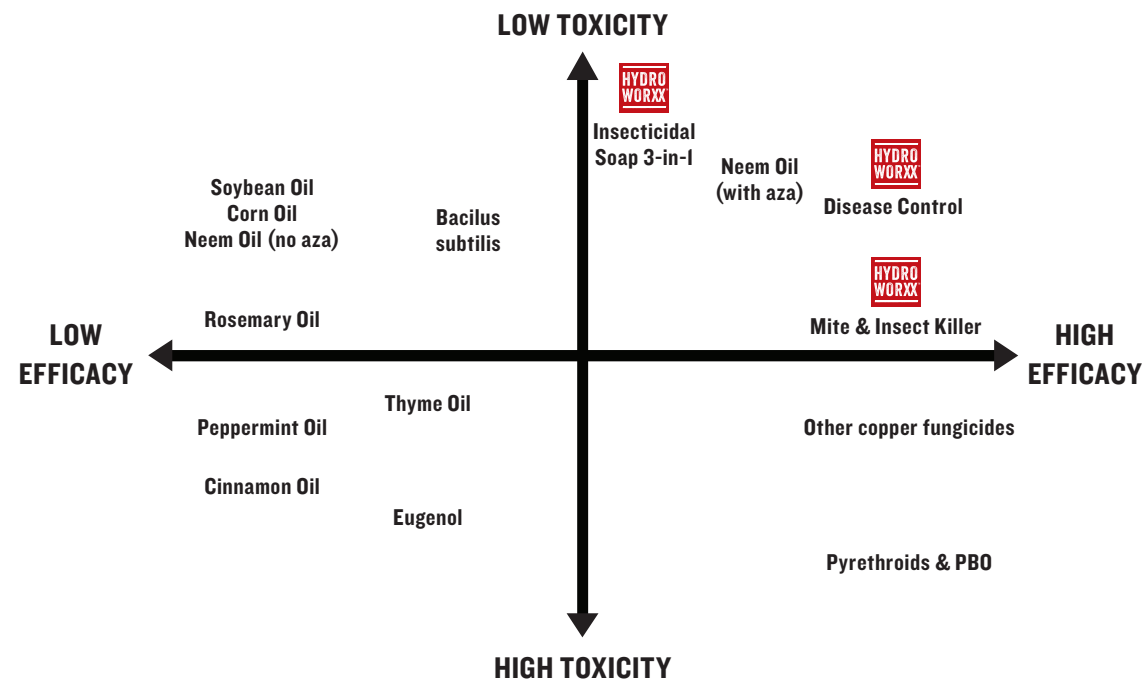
LOW TOXICITY

HYDRO WORXX

Insecticidal Soap 3-in-1

Neem Oil (with aza)

HYDRO WORXX

Disease Control

Soybean Oil
Corn Oil
Neem Oil (no aza)

Bacilus subtilis

HYDRO WORXX

Mite & Insect Killer

LOW EFFICACY

Rosemary Oil

HIGH EFFICACY

Thyme Oil

Peppermint Oil

Other copper fungicides

Cinnamon Oil

Eugenol

Pyrethroids & PBO

HIGH TOXICITY